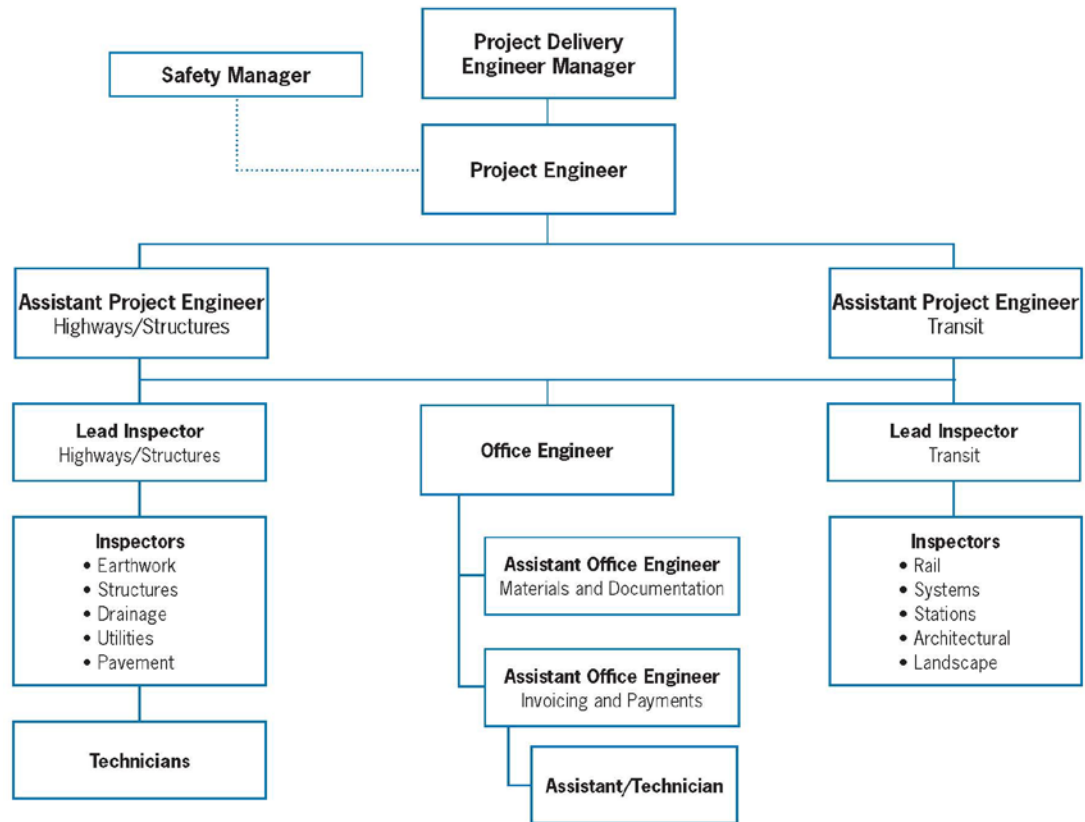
Project Delivery Engineer Manager

Safety Manager

Project Engineer

Assistant Project Engineer
Highways/Structures

Assistant Project Engineer
Transit

Lead Inspector
Highways/Structures

Office Engineer

Lead Inspector
Transit

Inspectors
• Earthwork
• Structures
• Drainage
• Utilities
• Pavement

Assistant Office Engineer
Materials and Documentation

Assistant Office Engineer
Invoicing and Payments

Inspectors
• Rail
• Systems
• Stations
• Architectural
• Landscape

Technicians

Assistant/Technician